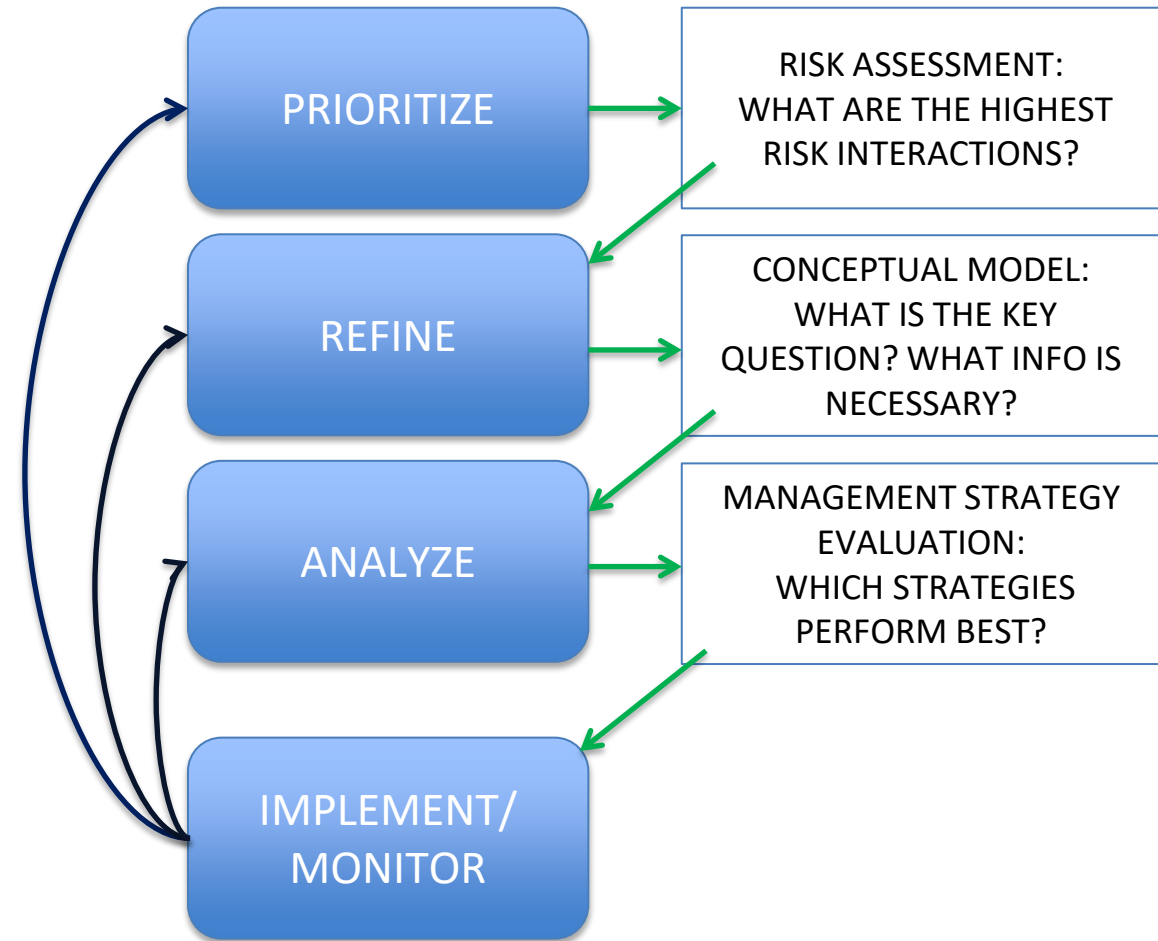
PRIORITIZE

RISK ASSESSMENT: WHAT ARE THE HIGHEST RISK INTERACTIONS?

REFINE

CONCEPTUAL MODEL: WHAT IS THE KEY QUESTION? WHAT INFO IS NECESSARY?

ANALYZE

MANAGEMENT STRATEGY EVALUATION: WHICH STRATEGIES PERFORM BEST?

IMPLEMENT/ MONITOR